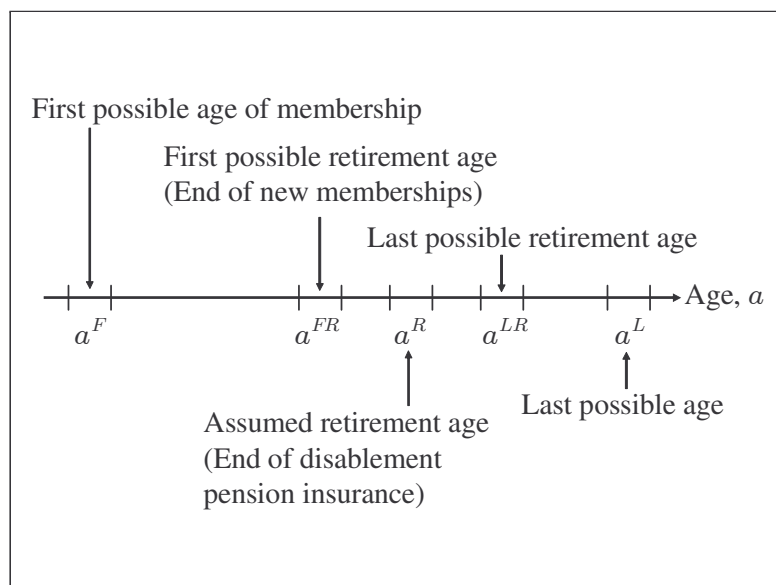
First possible age of membership

First possible retirement age
(End of new memberships)

Last possible retirement age

Age, $a$

$a^F$

$a^{FR}$

$a^R$

$a^{LR}$

$a^L$

Assumed retirement age
(End of disablement
pension insurance)

Last possible age